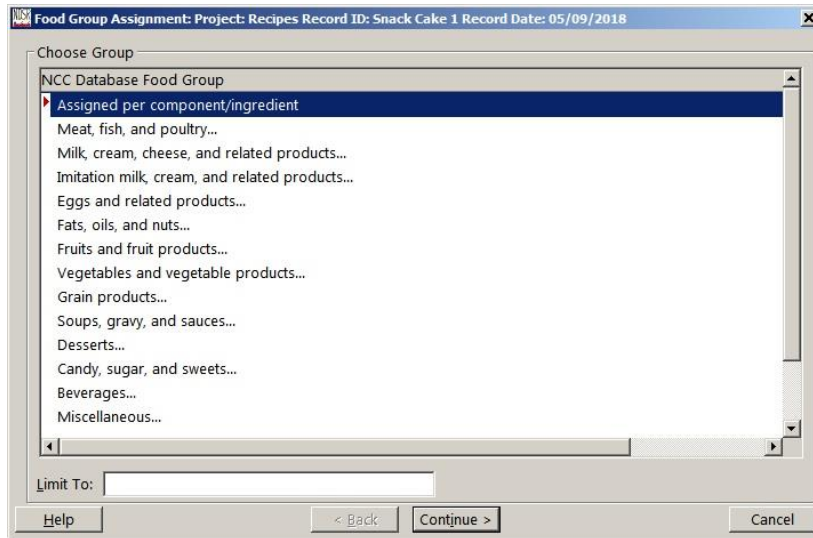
Food Group Assignment: Project: Recipes Record ID: Snack Cake 1 Record Date: 05/09/2018

Choose Group

NCC Database Food Group

Assigned per component/ingredient
Meat, fish, and poultry...
Milk, cream, cheese, and related products...
Imitation milk, cream, and related products...
Eggs and related products...
Fats, oils, and nuts...
Fruits and fruit products...
Vegetables and vegetable products...
Grain products...
Soups, gravy, and sauces...
Desserts...
Candy, sugar, and sweets...
Beverages...
Miscellaneous...

Limit To:

Help
< Back
Continue >
Cancel